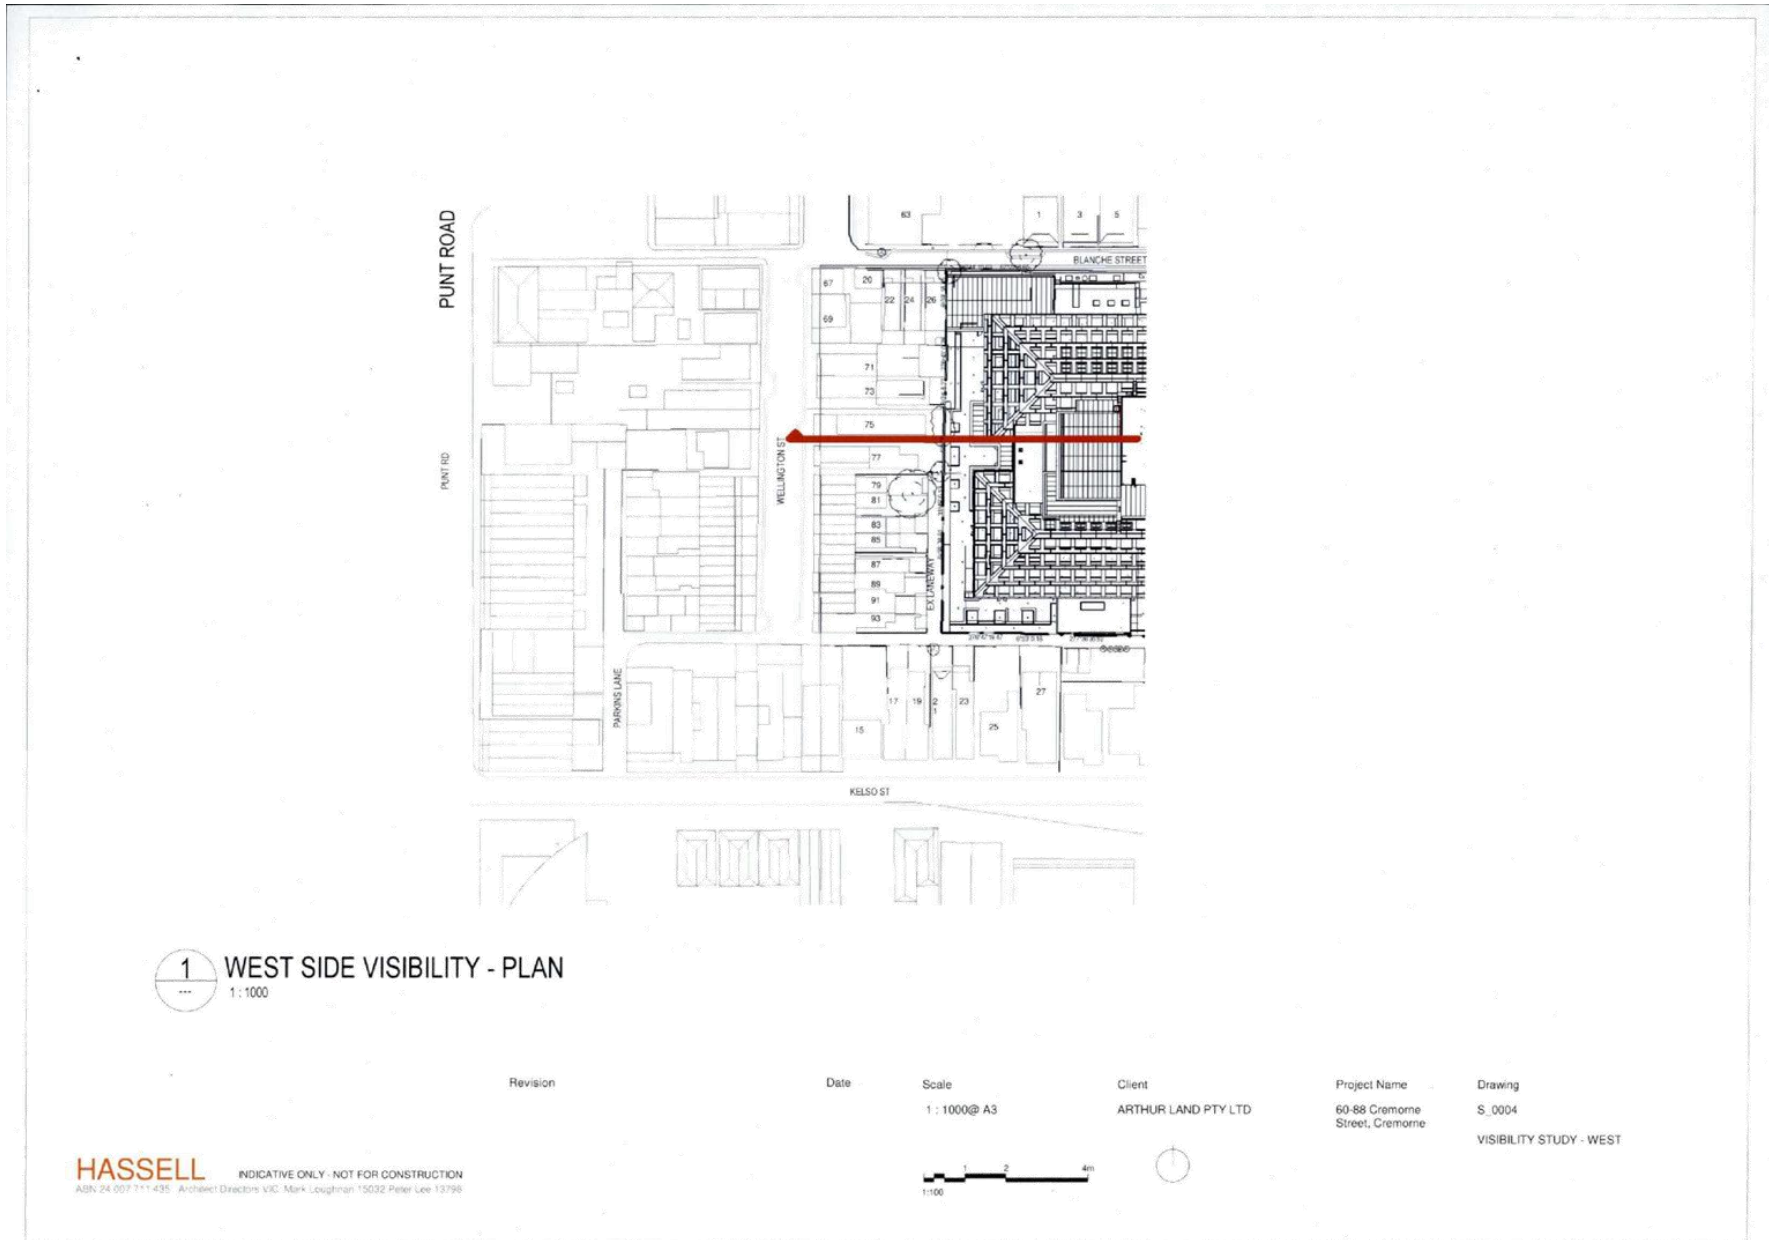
PUNT ROAD

63

1 3 5

BLANCHE STREET

67 20 22 24 26

69

71

73

75

77

79

81

83

85

87

89

91

93

PUNT RD

WELLINGTON ST

EX LANEWAY

PARKINS LANE

17 19 21 23 27

15 25

KELSO ST

1 WEST SIDE VISIBILITY - PLAN
---
1 : 1000

Revision

Date

Scale
1 : 1000@ A3

Client
ARTHUR LAND PTY LTD

Project Name
60-88 Cremorne Street, Cremorne

Drawing
S_0004
VISIBILITY STUDY - WEST

HASSELL
INDICATIVE ONLY - NOT FOR CONSTRUCTION
ABN 24 007 711 435 Architect Directors VIC Mark Loughnan 15032 Peter Lee 13798

1 2 4m
1:100